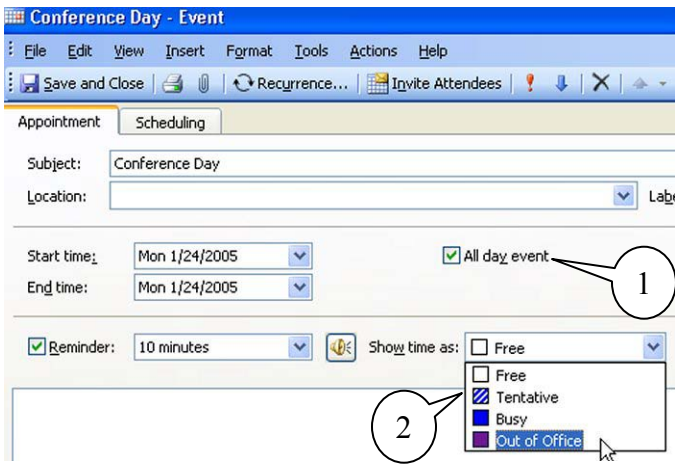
Conference Day - Event

File Edit View Insert Format Tools Actions Help

Save and Close | Recurrence... | Invite Attendees

Appointment | Scheduling

Subject: Conference Day

Location:

Lab

Start time: Mon 1/24/2005

All day event

End time: Mon 1/24/2005

1

Reminder: 10 minutes

Show time as: Free

Free

Tentative

Busy

Out of Office

2